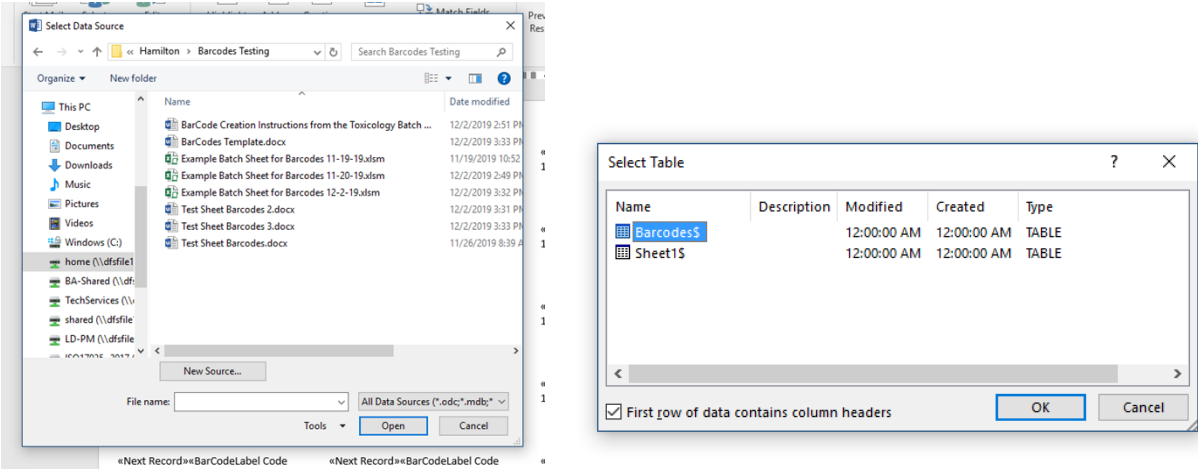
Select Data Source

« Hamilton > Barcodes Testing

Search Barcodes Testing

Organize ▾ New folder

This PC
Desktop
Documents
Downloads
Music
Pictures
Videos
Windows (C:)
home (\\dfsfile1
BA-Shared (\\df
TechServices (\\
shared (\\dfsfile
LD-PM (\\dfsfile

| Name | Date modified |
|---|---|
| BarCode Creation Instructions from the Toxicology Batch ... | 12/2/2019 2:51 PM |
| BarCodes Template.docx | 12/2/2019 3:33 PM |
| Example Batch Sheet for Barcodes 11-19-19.xlsm | 11/19/2019 10:52 |
| Example Batch Sheet for Barcodes 11-20-19.xlsm | 12/2/2019 2:49 PM |
| Example Batch Sheet for Barcodes 12-2-19.xlsm | 12/2/2019 3:32 PM |
| Test Sheet Barcodes 2.docx | 12/2/2019 3:31 PM |
| Test Sheet Barcodes 3.docx | 12/2/2019 3:33 PM |
| Test Sheet Barcodes.docx | 11/26/2019 8:39 A |

New Source...

File name:
All Data Sources (*.odc;*.mdb;*
Tools ▾
Open
Cancel

«Next Record»«BarCodeLabel Code
«Next Record»«BarCodeLabel Code

Select Table
?

| Name | Description | Modified | Created | Type |
|---|---|---|---|---|
| Barcodes$ | | 12:00:00 AM | 12:00:00 AM | TABLE |
| Sheet1$ | | 12:00:00 AM | 12:00:00 AM | TABLE |

First row of data contains column headers
OK
Cancel